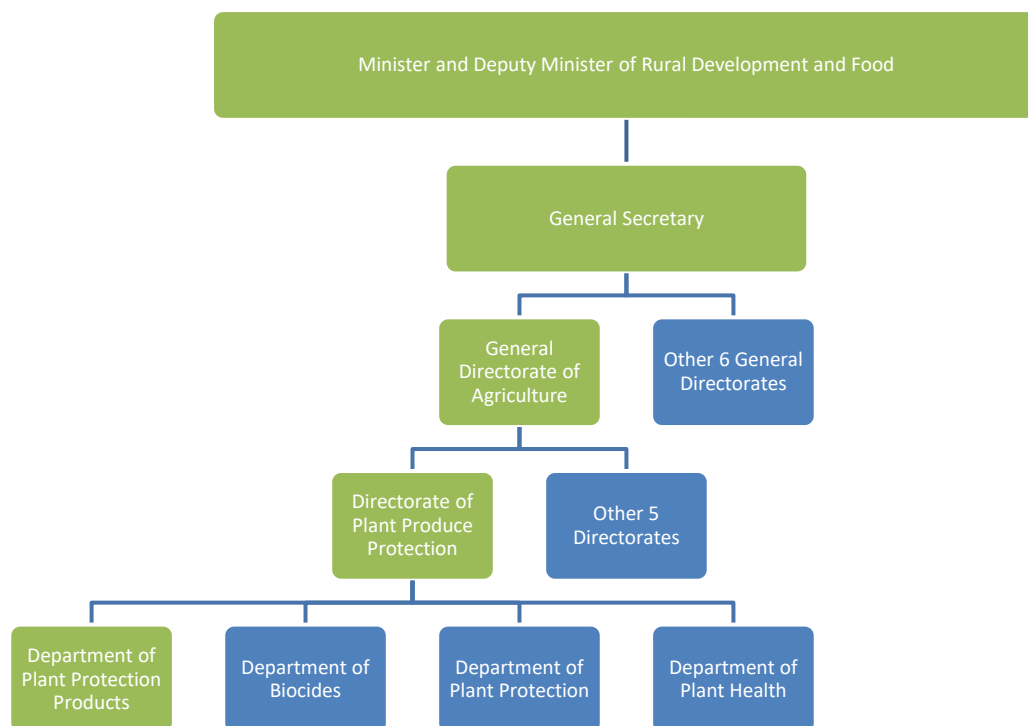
Minister and Deputy Minister of Rural Development and Food

General Secretary

General Directorate of Agriculture

Other 6 General Directorates

Directorate of Plant Produce Protection

Other 5 Directorates

Department of Plant Protection Products

Department of Biocides

Department of Plant Protection

Department of Plant Health